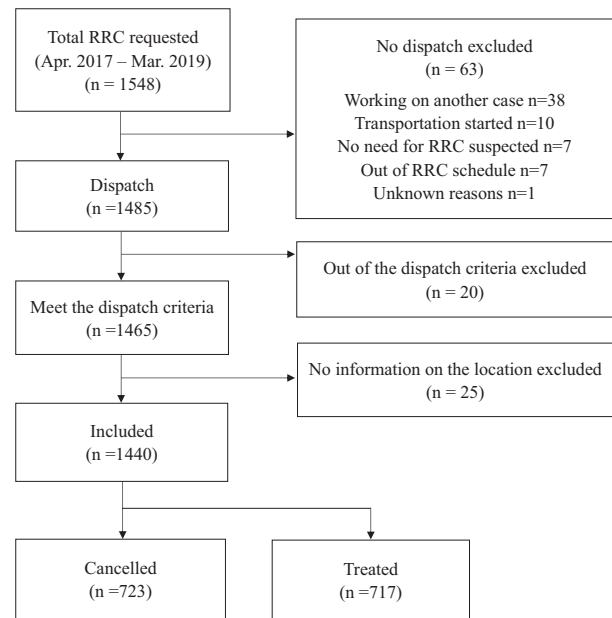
Total RRC requested
(Apr. 2017 – Mar. 2019)
(n = 1548)

No dispatch excluded
(n = 63)
Working on another case n=38
Transportation started n=10
No need for RRC suspected n=7
Out of RRC schedule n=7
Unknown reasons n=1

Dispatch
(n =1485)

Out of the dispatch criteria excluded
(n = 20)

Meet the dispatch criteria
(n =1465)

No information on the location excluded
(n = 25)

Included
(n =1440)

Cancelled
(n =723)

Treated
(n =717)